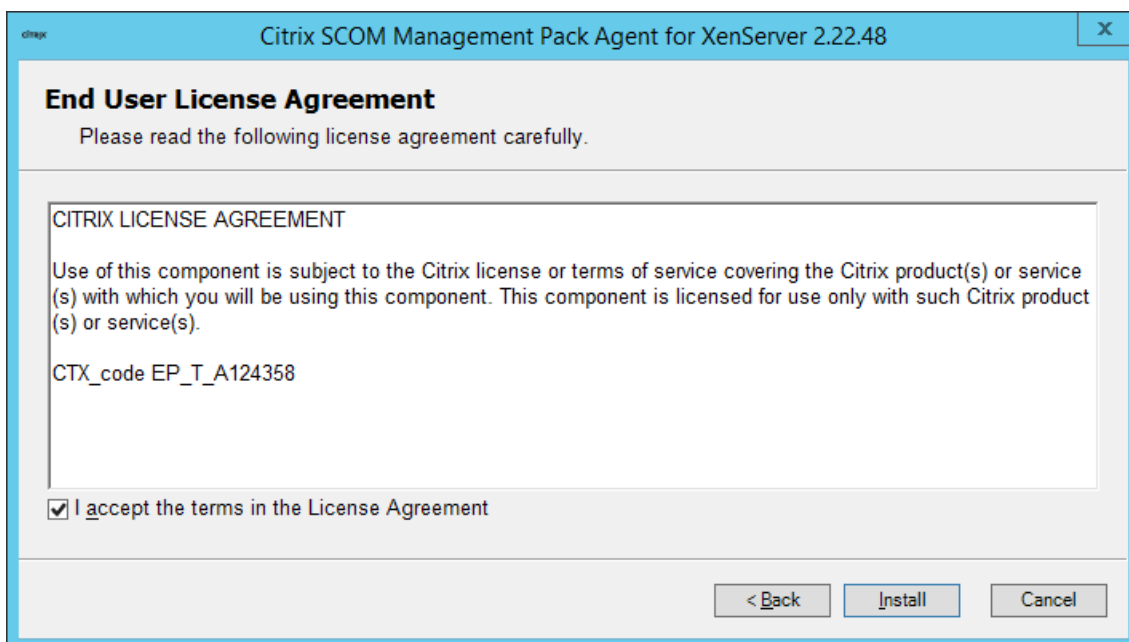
citrix Citrix SCOM Management Pack Agent for XenServer 2.22.48 X

End User License Agreement
Please read the following license agreement carefully.

CITRIX LICENSE AGREEMENT

Use of this component is subject to the Citrix license or terms of service covering the Citrix product(s) or service(s) with which you will be using this component. This component is licensed for use only with such Citrix product(s) or service(s).

CTX_code EP_T_A124358

I accept the terms in the License Agreement

< Back Install Cancel